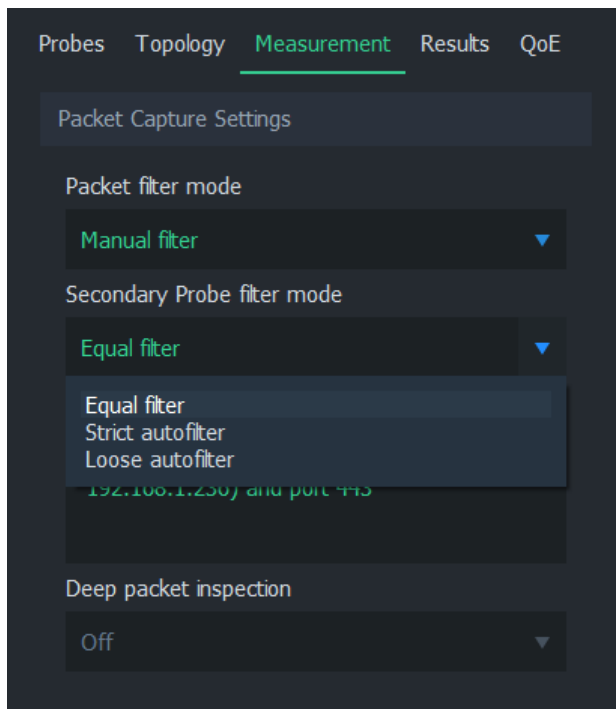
Probes Topology Measurement Results QoE

Packet Capture Settings

Packet filter mode

Manual filter

Secondary Probe filter mode

Equal filter

Equal filter
Strict autofilter
Loose autofilter

192.168.1.230) and port 443

Deep packet inspection

Off